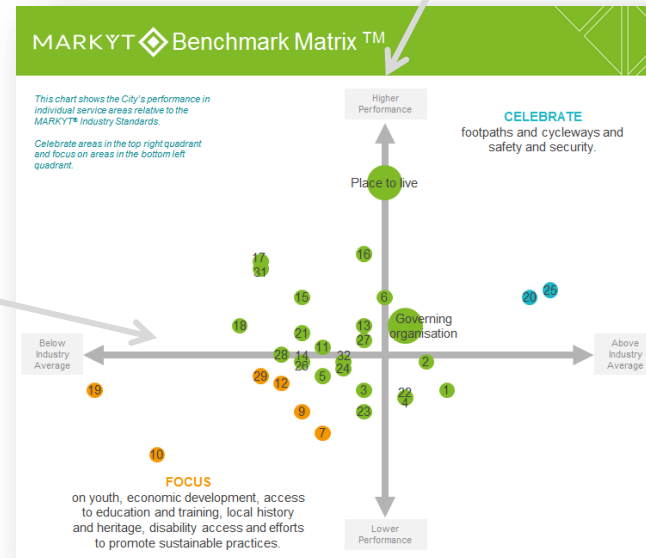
MARKYT Benchmark Matrix ™

This chart shows the City's performance in individual service areas relative to the MARKYT® Industry Standards.

Celebrate areas in the top right quadrant and focus on areas in the bottom left quadrant.

Higher Performance

CELEBRATE
footpaths and cycleways and safety and security.

Place to live

17
31
16
15
6
20
25
18
21
13
Governing organisation
27
Below Industry Average
28
14
26
11
32
24
2
Above Industry Average
19
29
12
5
3
22
4
1
9
23
7
10

FOCUS
on youth, economic development, access to education and training, local history and heritage, disability access and efforts to promote sustainable practices.

Lower Performance